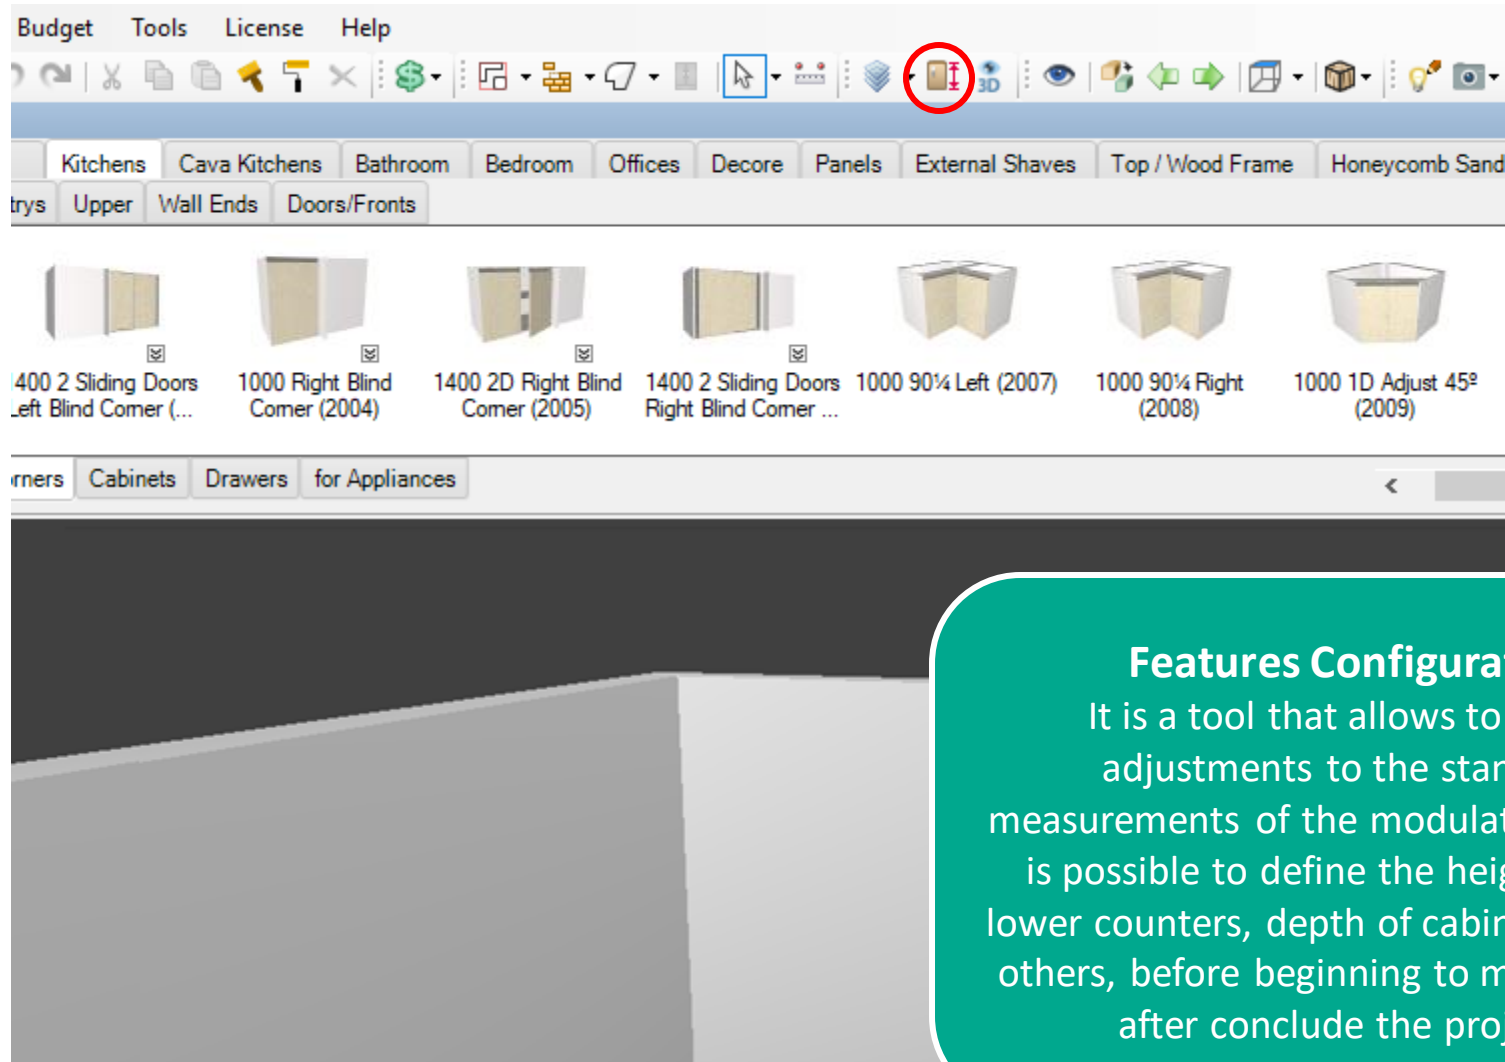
Budget Tools License Help

3D

Kitchens | Cava Kitchens | Bathroom | Bedroom | Offices | Decore | Panels | External Shaves | Top / Wood Frame | Honeycomb Sand

trys | Upper | Wall Ends | Doors/Fronts

400 2 Sliding Doors Left Blind Corner (...

1000 Right Blind Corner (2004)

1400 2D Right Blind Corner (2005)

1400 2 Sliding Doors Right Blind Corner ...

1000 90¼ Left (2007)

1000 90¼ Right (2008)

1000 1D Adjust 45º (2009)

rners | Cabinets | Drawers | for Appliances

<

Features Configura

It is a tool that allows to adjustments to the star measurements of the modulat is possible to define the heig lower counters, depth of cabin others, before beginning to m after conclude the pro